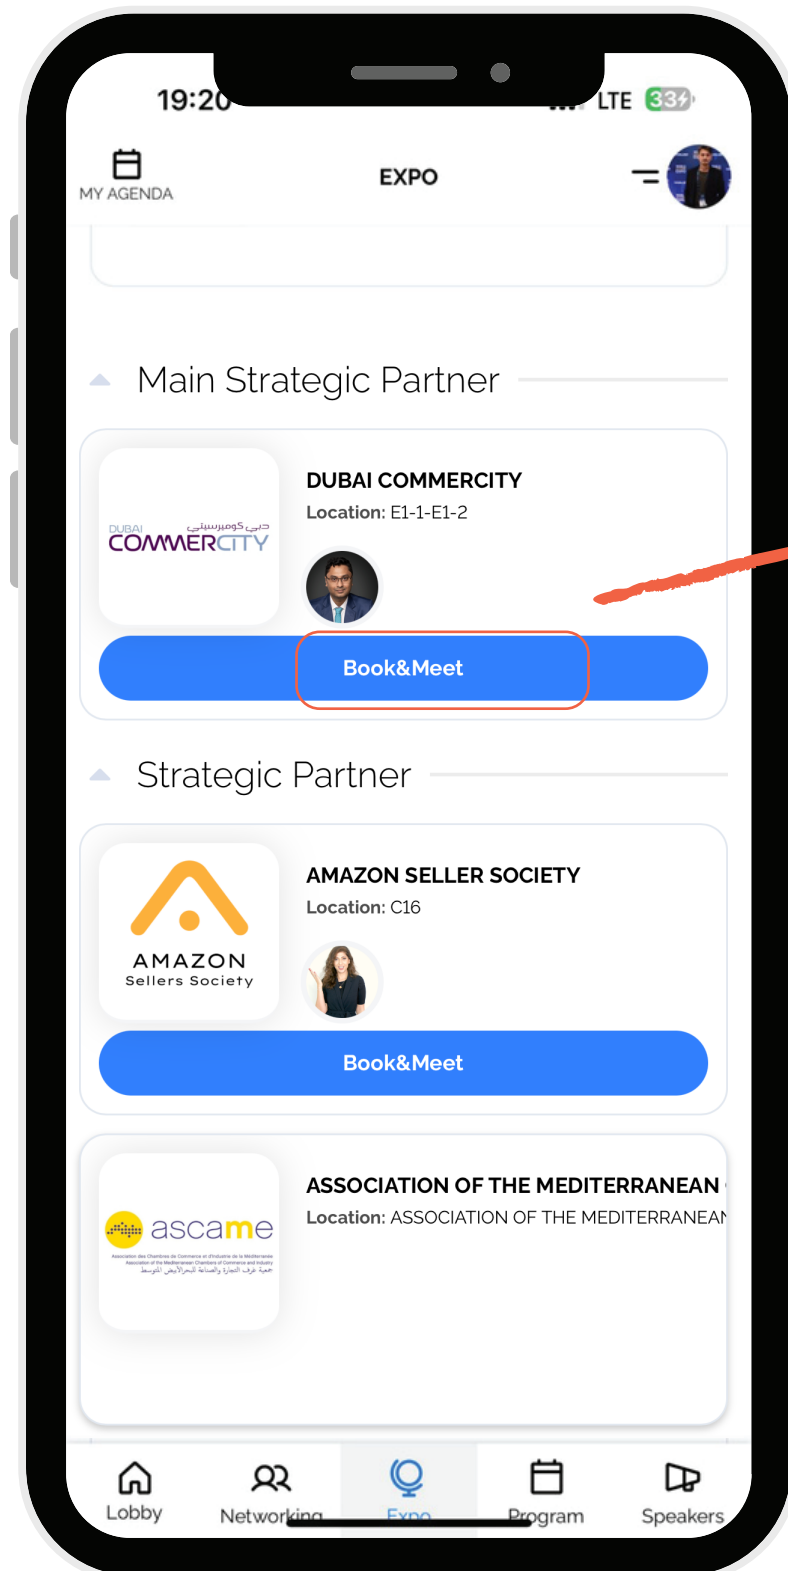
19:20

LTE 33

MY AGENDA

EXPO

Main Strategic Partner

DUBAI COMMERCITY
دبي كوميرسيتي
COMMERCITY

DUBAI COMMERCITY

Location: E1-1-E1-2

Book&Meet

Strategic Partner

AMAZON Sellers Society

AMAZON SELLER SOCIETY

Location: C16

Book&Meet

ascame

ASSOCIATION OF THE MEDITERRANEAN

Location: ASSOCIATION OF THE MEDITERRANEAN

Lobby

Networking

Expo

Program

Speakers